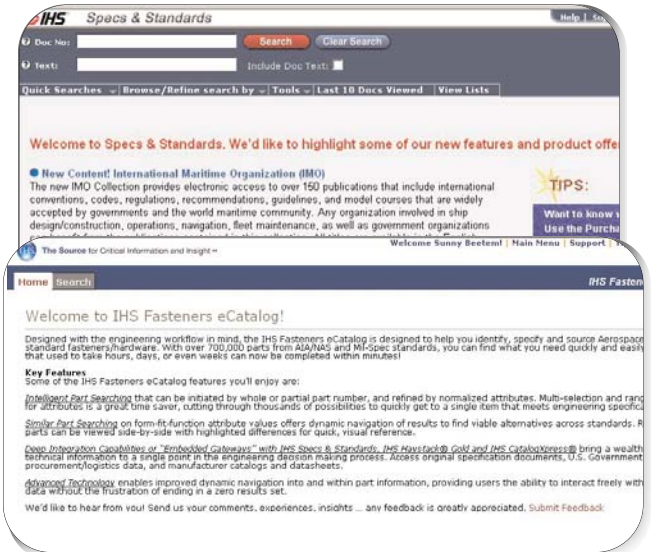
IHS Specs & Standards
Help | St

Doc No: Search Clear Search

Text: Include Doc Text:

Quick Searches | Browse/Refine search by | Tools | Last 10 Docs Viewed | View Lists

Welcome to Specs & Standards. We'd like to highlight some of our new features and product offe

New Content! International Maritime Organization (IMO)
The new IMO Collection provides electronic access to over 150 publications that include international conventions, codes, regulations, recommendations, guidelines, and model courses that are widely accepted by governments and the world maritime community. Any organization involved in ship design/construction, operations, navigation, fleet maintenance, as well as government organizations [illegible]

TIPS:
Want to know
Use the Purcha

The Source for Critical Information and Insight™
Welcome Sunny Beetem! | Main Menu | Support |

Home Search
IHS Fasten

Welcome to IHS Fasteners eCatalog!

Designed with the engineering workflow in mind, the IHS Fasteners eCatalog is designed to help you identify, specify and source Aerospac standard fasteners/hardware. With over 700,000 parts from AIA/NAS and Mil-Spec standards, you can find what you need quickly and easily that used to take hours, days, or even weeks can now be completed within minutes!

Key Features
Some of the IHS Fasteners eCatalog features you'll enjoy are:

Intelligent Part Searching that can be initiated by whole or partial part number, and refined by normalized attributes. Multi-selection and rang for attributes is a great time saver, cutting through thousands of possibilities to quickly get to a single item that meets engineering specifica

Similar Part Searching on form-fit-function attribute values offers dynamic navigation of results to find viable alternatives across standards. R parts can be viewed side-by-side with highlighted differences for quick, visual reference.

Deep Integration Capabilities or "Embedded Gateways" with IHS Specs & Standards, IHS Haystack® Gold and IHS CatalogXpress® bring a wealth technical information to a single point in the engineering decision making process. Access original specification documents, U.S. Government procurement/logistics data, and manufacturer catalogs and datasheets.

Advanced Technology enables improved dynamic navigation into and within part information, providing users the ability to interact freely with data without the frustration of ending in a zero results set.

We'd like to hear from you! Send us your comments, experiences, insights ... any feedback is greatly appreciated. Submit Feedback